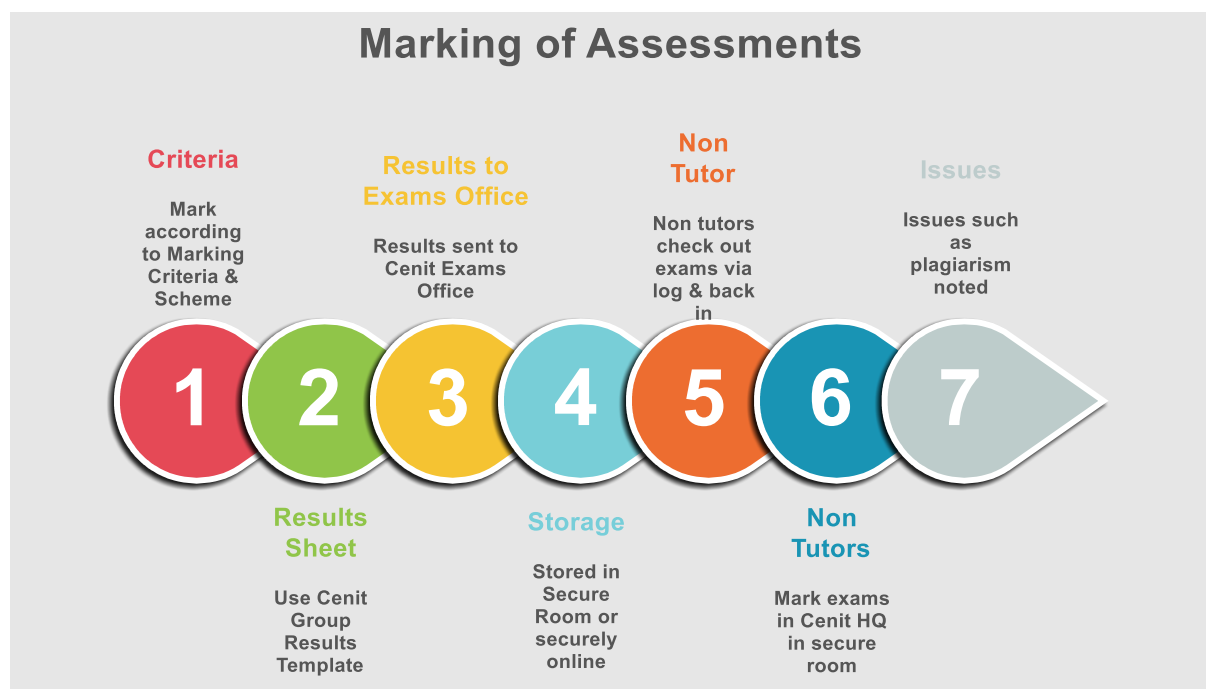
Marking of Assessments

Criteria

Mark according to Marking Criteria & Scheme

Results to Exams Office

Results sent to Cenit Exams Office

Non Tutor

Non tutors check out exams via log & back in

Issues

Issues such as plagiarism noted

1 2 3 4 5 6 7

Results Sheet

Use Cenit Group Results Template

Storage

Stored in Secure Room or securely online

Non Tutors

Mark exams in Cenit HQ in secure room